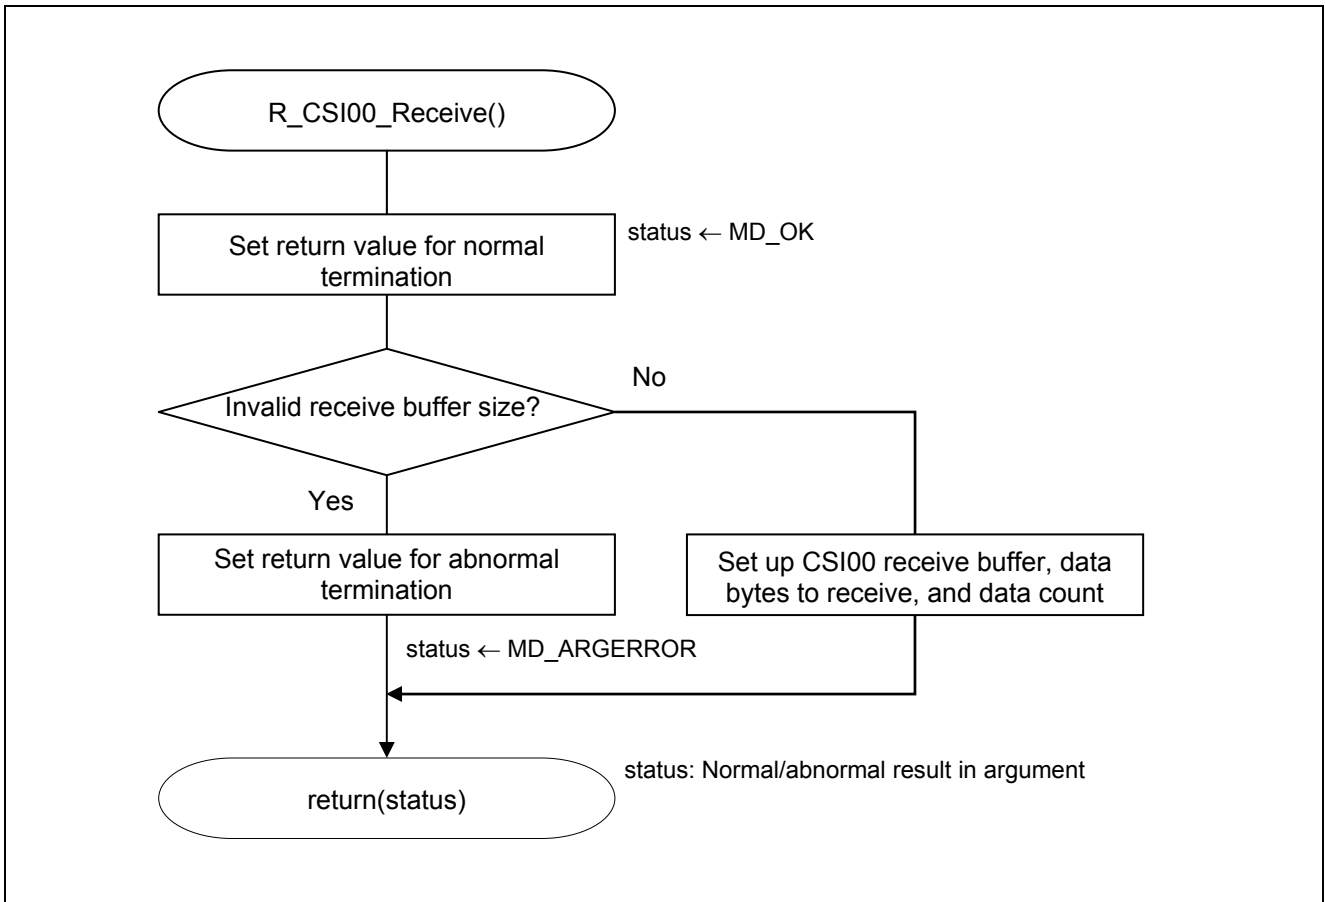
R_CSI00_Receive()

Set return value for normal termination

status ← MD_OK

Invalid receive buffer size?

No

Yes

Set return value for abnormal termination

status ← MD_ARGERROR

Set up CSI00 receive buffer, data bytes to receive, and data count

return(status)

status: Normal/abnormal result in argument